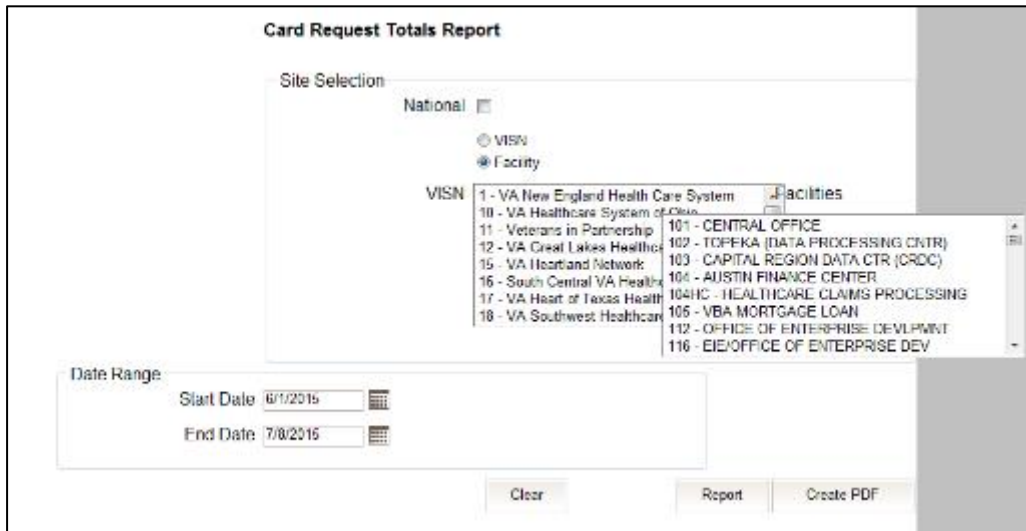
Card Request Totals Report

Site Selection

National

VISN

Facility

VISN

1 - VA New England Health Care System
10 - VA Healthcare System of Ohio
11 - Veterans in Partnership
12 - VA Great Lakes Healthc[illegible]
15 - VA Heartland Network
16 - South Central VA Health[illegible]
17 - VA Heart of Texas Health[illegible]
18 - VA Southwest Healthcare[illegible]

Facilities

101 - CENTRAL OFFICE
102 - TOPEKA (DATA PROCESSING CNTR)
103 - CAPITAL REGION DATA CTR (CRDC)
104 - AUSTIN FINANCE CENTER
104HC - HEALTHCARE CLAIMS PROCESSING
105 - VBA MORTGAGE LOAN
112 - OFFICE OF ENTERPRISE DEVLPMNT
116 - EIE/OFFICE OF ENTERPRISE DEV

Date Range

Start Date 6/1/2015

End Date 7/8/2015

Clear

Report

Create PDF